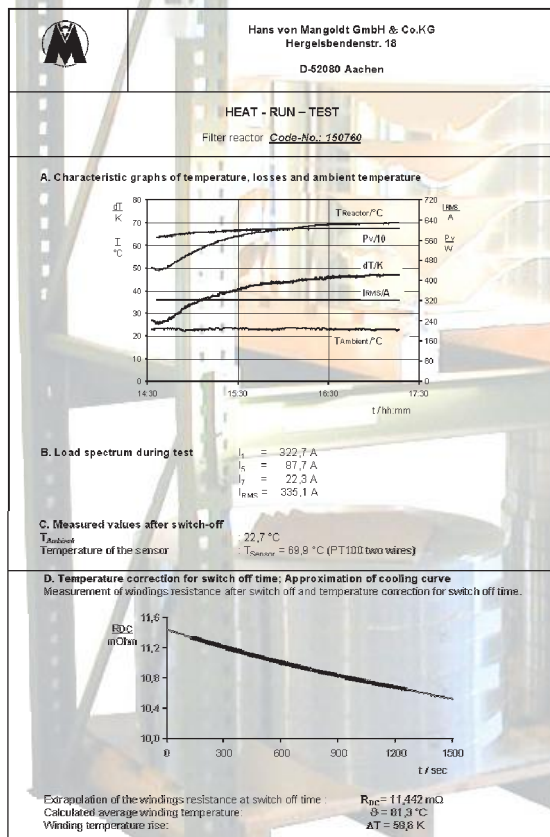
Hans von Mangoldt GmbH & Co.KG
Hergelsbendenstr. 18

D-52080 Aachen

HEAT - RUN – TEST

Filter reactor Code-No.: 150760

A. Characteristic graphs of temperature, losses and ambient temperature

$\frac{dT}{K}$

$\frac{T}{°C}$

$\frac{I_{RMS}}{A}$

$\frac{P_V}{W}$

T Reactor/°C

Pv/10

dT/K

IRMS/A

TAmbient/°C

80
70
60
50
40
30
20
10
0

720
640
560
480
400
320
240
160
80
0

14:30
15:30
16:30
17:30

t / hh:mm

B. Load spectrum during test

$I_1$ = 322,7 A
$I_5$ = 87,7 A
$I_7$ = 22,3 A
$I_{RMS}$ = 335,1 A

C. Measured values after switch-off

$T_{Ambient}$ : 22,7 °C
Temperature of the sensor : $T_{Sensor}$ = 69,9 °C (PT100 two wires)

D. Temperature correction for switch off time; Approximation of cooling curve
Measurement of windings resistance after switch off and temperature correction for switch off time.

RDC
mOhm

11,6
11,2
10,8
10,4
10,0

0
300
600
900
1200
1500

t / sec

Extrapolation of the windings resistance at switch off time : $R_{DC}$ = 11,442 mΩ
Calculated average winding temperature: $\vartheta$ = 81,3 °C
Winding temperature rise: $\Delta T$ = 58,8 K